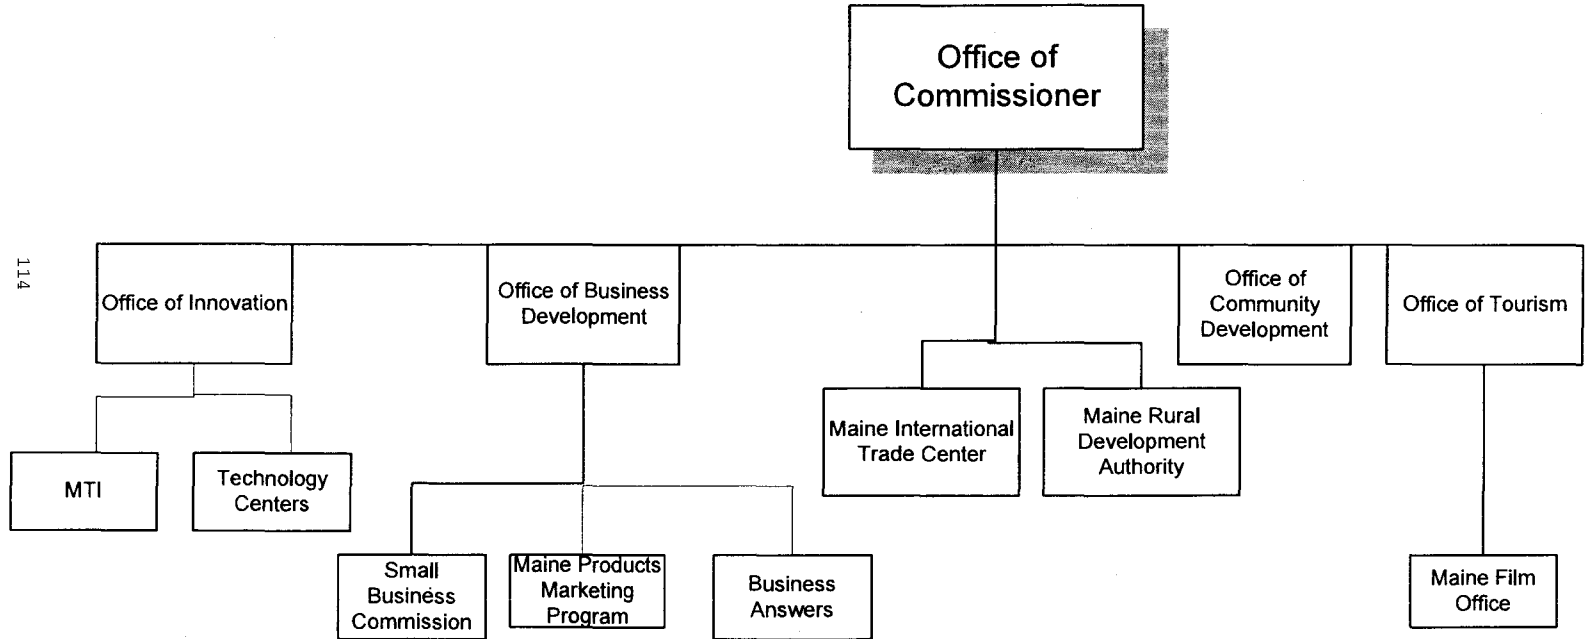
114

Office of Commissioner

Office of Innovation

MTI

Technology Centers

Office of Business Development

Small Business Commission

Maine Products Marketing Program

Business Answers

Maine International Trade Center

Maine Rural Development Authority

Office of Community Development

Office of Tourism

Maine Film Office